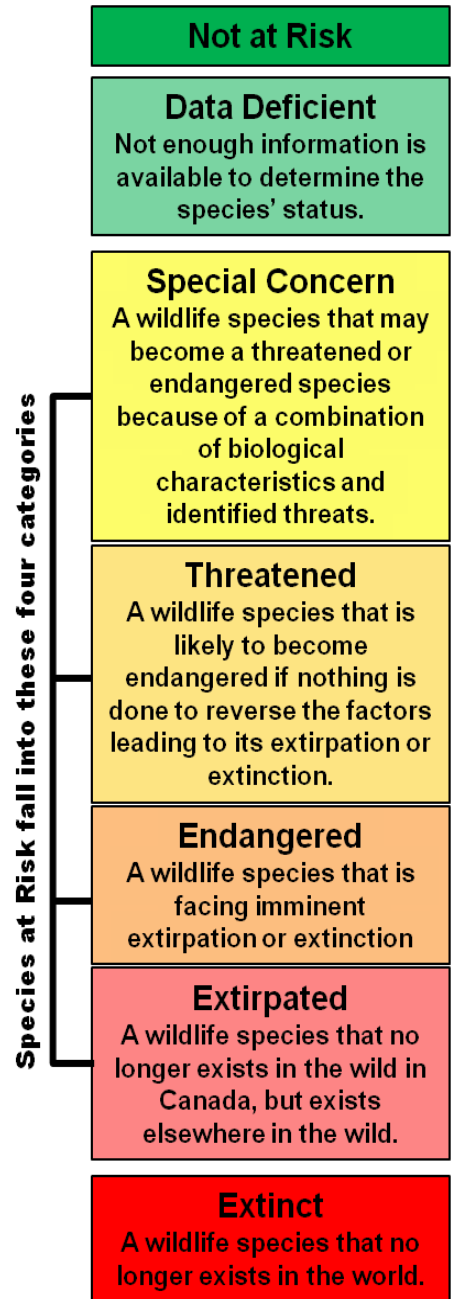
Not at Risk

Data Deficient
Not enough information is available to determine the species' status.

Species at Risk fall into these four categories

Special Concern
A wildlife species that may become a threatened or endangered species because of a combination of biological characteristics and identified threats.

Threatened
A wildlife species that is likely to become endangered if nothing is done to reverse the factors leading to its extirpation or extinction.

Endangered
A wildlife species that is facing imminent extirpation or extinction

Extirpated
A wildlife species that no longer exists in the wild in Canada, but exists elsewhere in the wild.

Extinct
A wildlife species that no longer exists in the world.